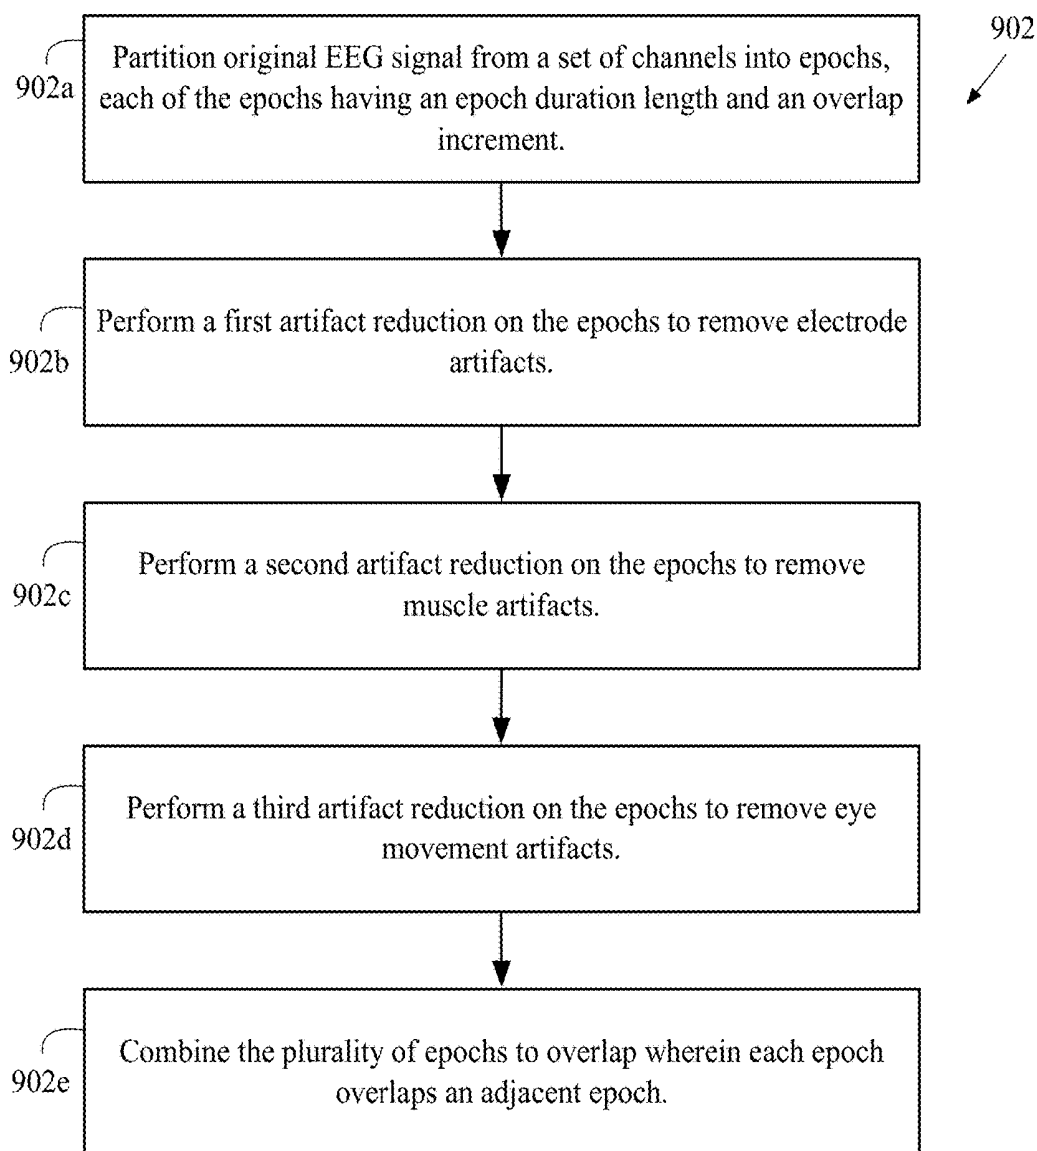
902

902a Partition original EEG signal from a set of channels into epochs, each of the epochs having an epoch duration length and an overlap increment.

902b Perform a first artifact reduction on the epochs to remove electrode artifacts.

902c Perform a second artifact reduction on the epochs to remove muscle artifacts.

902d Perform a third artifact reduction on the epochs to remove eye movement artifacts.

902e Combine the plurality of epochs to overlap wherein each epoch overlaps an adjacent epoch.